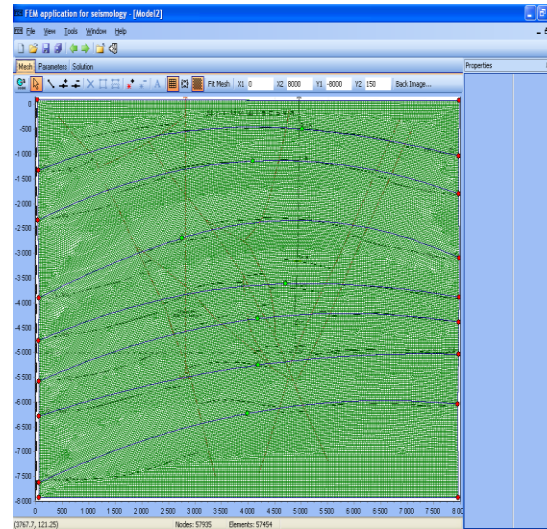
FEM application for seismology - [Model2]

File View Tools Window Help

Mesh Parameters Solution

Fit Mesh X1 0 X2 8000 Y1 -8000 Y2 150 Back Image...

Properties

0
-500
-1 000
-1 500
-2 000
-2 500
-3 000
-3 500
-4 000
-4 500
-5 000
-5 500
-6 000
-6 500
-7 000
-7 500
-8 000

0 500 1 000 1 500 2 000 2 500 3 000 3 500 4 000 4 500 5 000 5 500 6 000 6 500 7 000 7 500 8 00

(3767.7, 121.25) Nodes: 57935 Elements: 57454